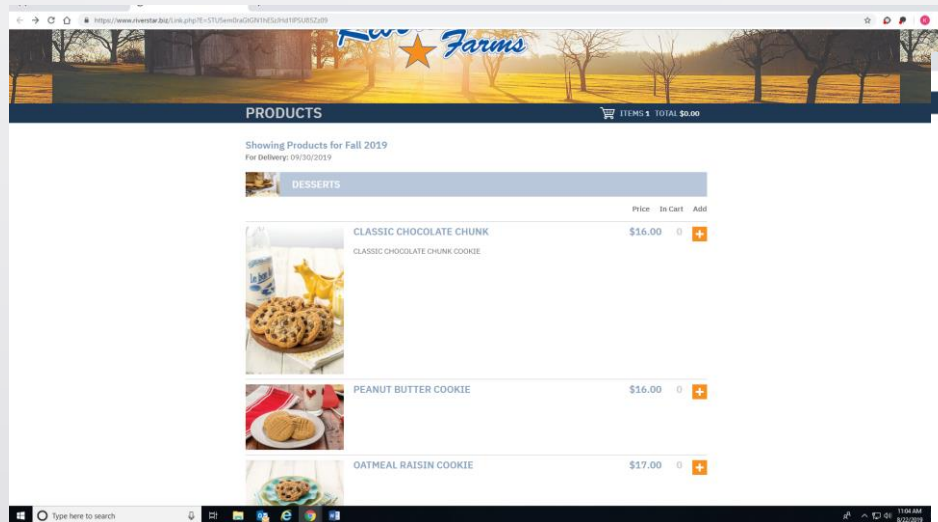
https://www.riverstar.biz/Link.php?E=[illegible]

Farms

PRODUCTS

ITEMS 1 TOTAL $0.00

Showing Products for Fall 2019
For Delivery: 09/30/2019

DESSERTS

Price In Cart Add

CLASSIC CHOCOLATE CHUNK $16.00 0 +
CLASSIC CHOCOLATE CHUNK COOKIE

PEANUT BUTTER COOKIE $16.00 0 +

OATMEAL RAISIN COOKIE $17.00 0 +

Type here to search

11:04 AM
8/22/2019